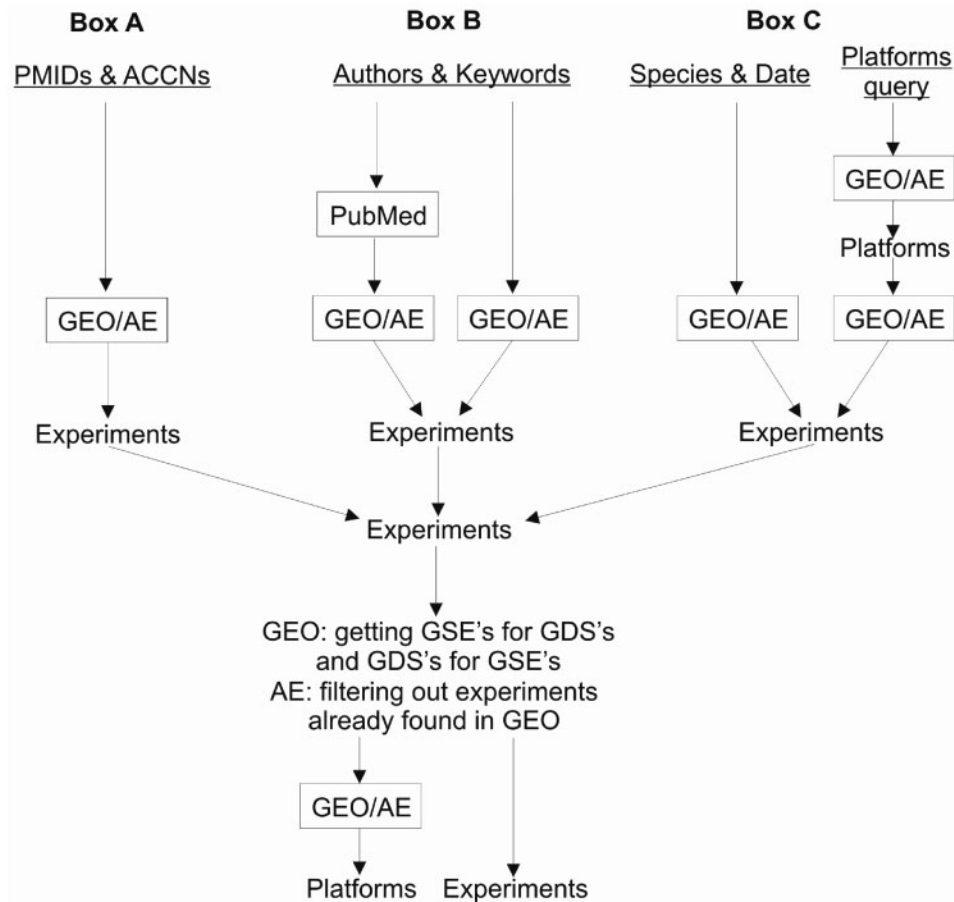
Box A

PMIDs & ACCNs

GEO/AE

Experiments

Box B

Authors & Keywords

PubMed

GEO/AE

GEO/AE

Experiments

Box C

Species & Date

Platforms query

GEO/AE

Platforms

GEO/AE

GEO/AE

Experiments

Experiments

GEO: getting GSE's for GDS's and GDS's for GSE's
AE: filtering out experiments already found in GEO

GEO/AE

Platforms

Experiments